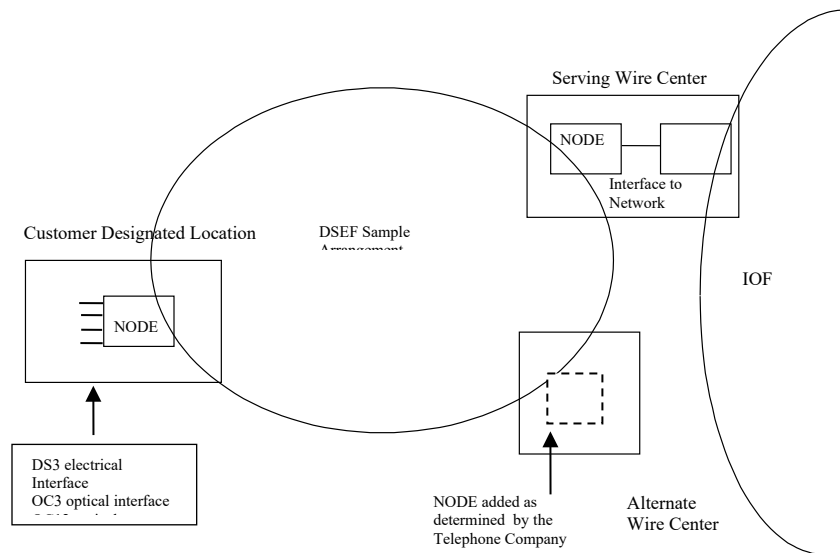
Serving Wire Center

NODE

Interface to Network

Customer Designated Location

DSEF Sample Arrangement

IOF

NODE

DS3 electrical Interface
OC3 optical interface
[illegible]

NODE added as determined by the Telephone Company

Alternate Wire Center